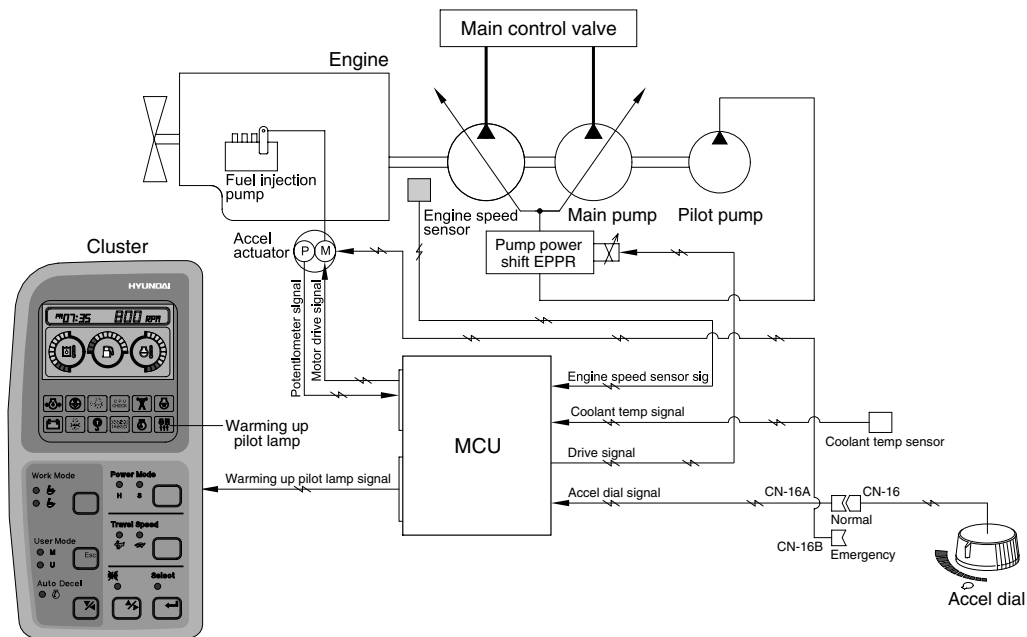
Main control valve

Engine

Fuel injection pump

Engine speed sensor

Main pump

Pilot pump

Cluster

Accel actuator

P M

Pump power shift EPPR

HYUNDAI

PM07:35 800 RPM

Potentiometer signal

Motor drive signal

Engine speed sensor sig

Warming up pilot lamp

Coolant temp signal

Coolant temp sensor

MCU

Drive signal

Work Mode

Power Mode

H S

Warming up pilot lamp signal

Accel dial signal

CN-16A

CN-16

Normal

Travel Speed

User Mode

M

U

Esc

CN-16B

Emergency

Auto Decel

Select

Accel dial